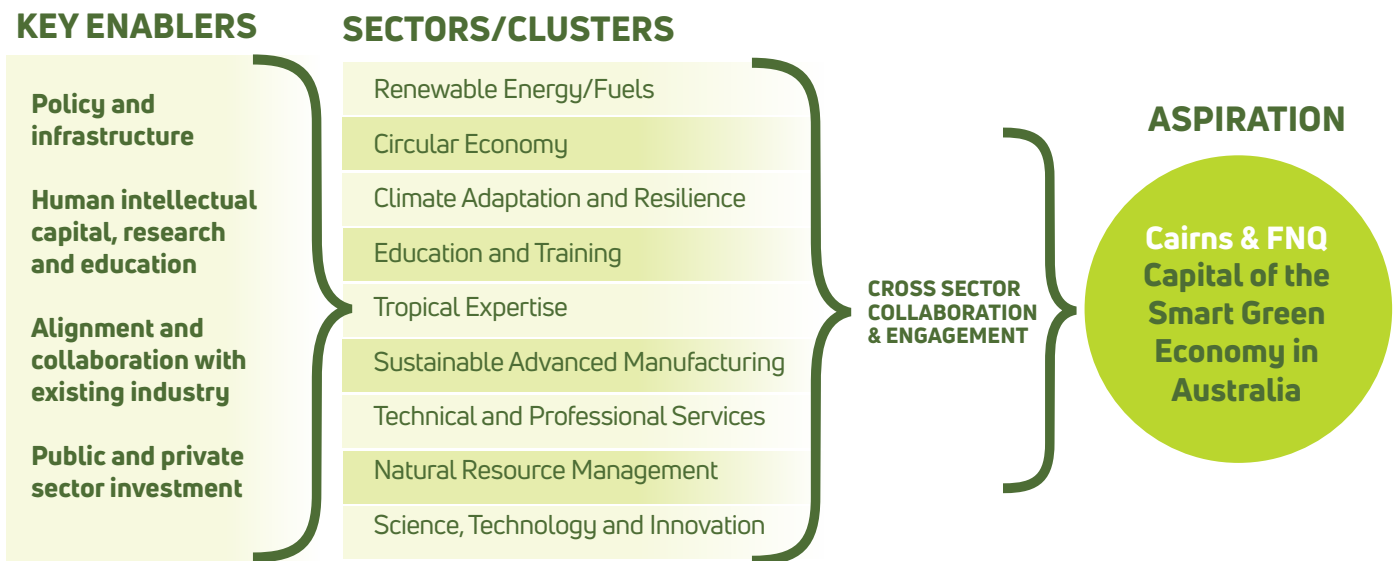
KEY ENABLERS

Policy and infrastructure

Human intellectual capital, research and education

Alignment and collaboration with existing industry

Public and private sector investment

SECTORS/CLUSTERS

Renewable Energy/Fuels

Circular Economy

Climate Adaptation and Resilience

Education and Training

Tropical Expertise

Sustainable Advanced Manufacturing

Technical and Professional Services

Natural Resource Management

Science, Technology and Innovation

CROSS SECTOR COLLABORATION & ENGAGEMENT

ASPIRATION

Cairns & FNQ Capital of the Smart Green Economy in Australia